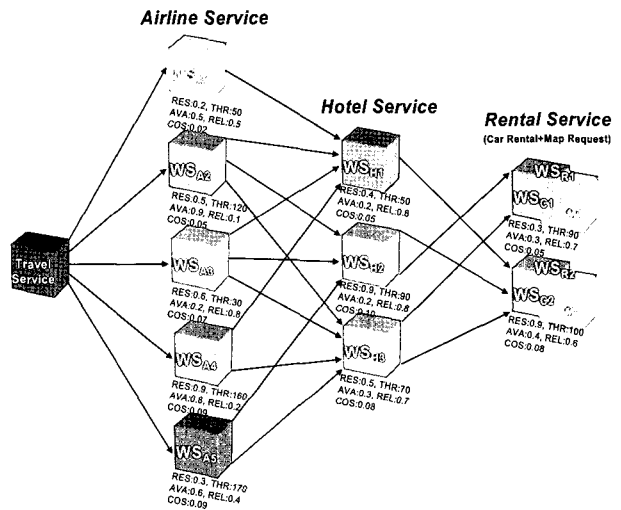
Airline Service

WS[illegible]

RES:0.2, THR:50
AVA:0.5, REL:0.5
COS:0.02

WS$_{A2}$

RES:0.5, THR:120
AVA:0.9, REL:0.1
COS:0.05

WS$_{A3}$

RES:0.6, THR:30
AVA:0.2, REL:0.8
COS:0.07

WS$_{A4}$

RES:0.9, THR:160
AVA:0.8, REL:0.2
COS:0.09

WS$_{A5}$

RES:0.3, THR:170
AVA:0.6, REL:0.4
COS:0.09

Travel Service

Hotel Service

WS$_{H1}$

RES:0.4, THR:50
AVA:0.2, REL:0.8
COS:0.05

WS$_{H2}$

RES:0.9, THR:90
AVA:0.2, REL:0.8
COS:0.10

WS$_{H3}$

RES:0.5, THR:70
AVA:0.3, REL:0.7
COS:0.08

Rental Service
(Car Rental+Map Request)

WS$_{R1}$
WS$_{G1}$

RES:0.3, THR:90
AVA:0.3, REL:0.7
COS:0.05

WS$_{R2}$
WS$_{G2}$

RES:0.9, THR:100
AVA:0.4, REL:0.6
COS:0.08